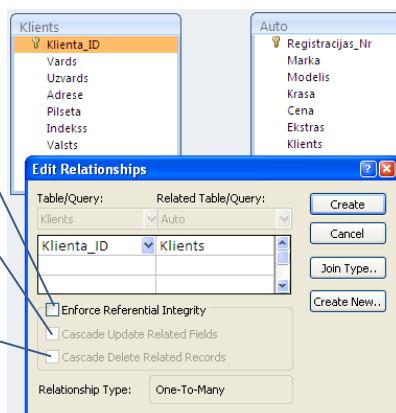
Klients
Klienta_ID
Vards
Uzvards
Adrese
Pilseta
Indekss
Valsts

Auto
Registracijas_Nr
Marka
Modelis
Krasa
Cena
Ekstras
Klients

Edit Relationships

Table/Query:
Related Table/Query:
Klients
Auto

| Klienta_ID | Klients |
|---|---|
| | |
| | |

Create
Cancel
Join Type..
Create New..

Enforce Referential Integrity
Cascade Update Related Fields
Cascade Delete Related Records

Relationship Type:
One-To-Many